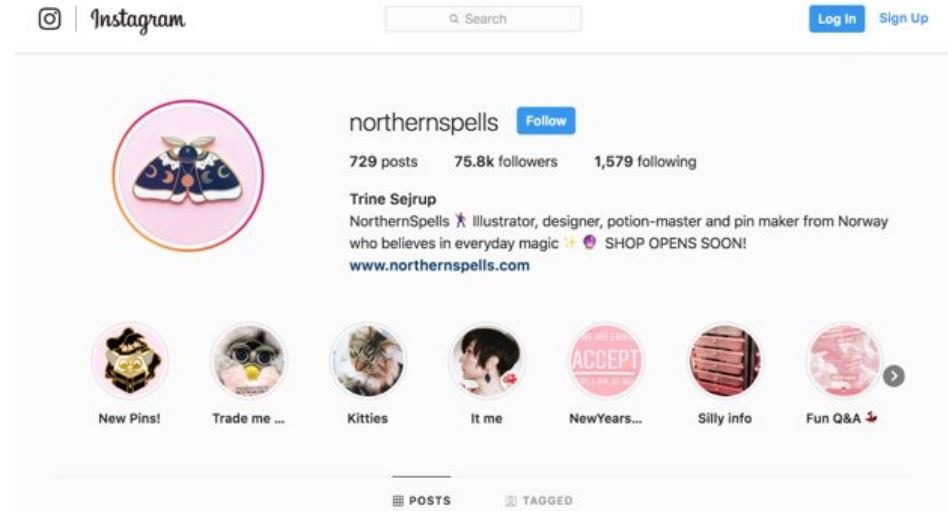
Instagram

Search

Log In

Sign Up

northernspells

Follow

729 posts 75.8k followers 1,579 following

Trine Sejrup

NorthernSpells 🧚 Illustrator, designer, potion-master and pin maker from Norway who believes in everyday magic ✨ 🔮 SHOP OPENS SOON!

www.northernspells.com

New Pins!

Trade me ...

Kitties

It me

ACCEPT

NewYears...

Silly info

Fun Q&A

POSTS

TAGGED